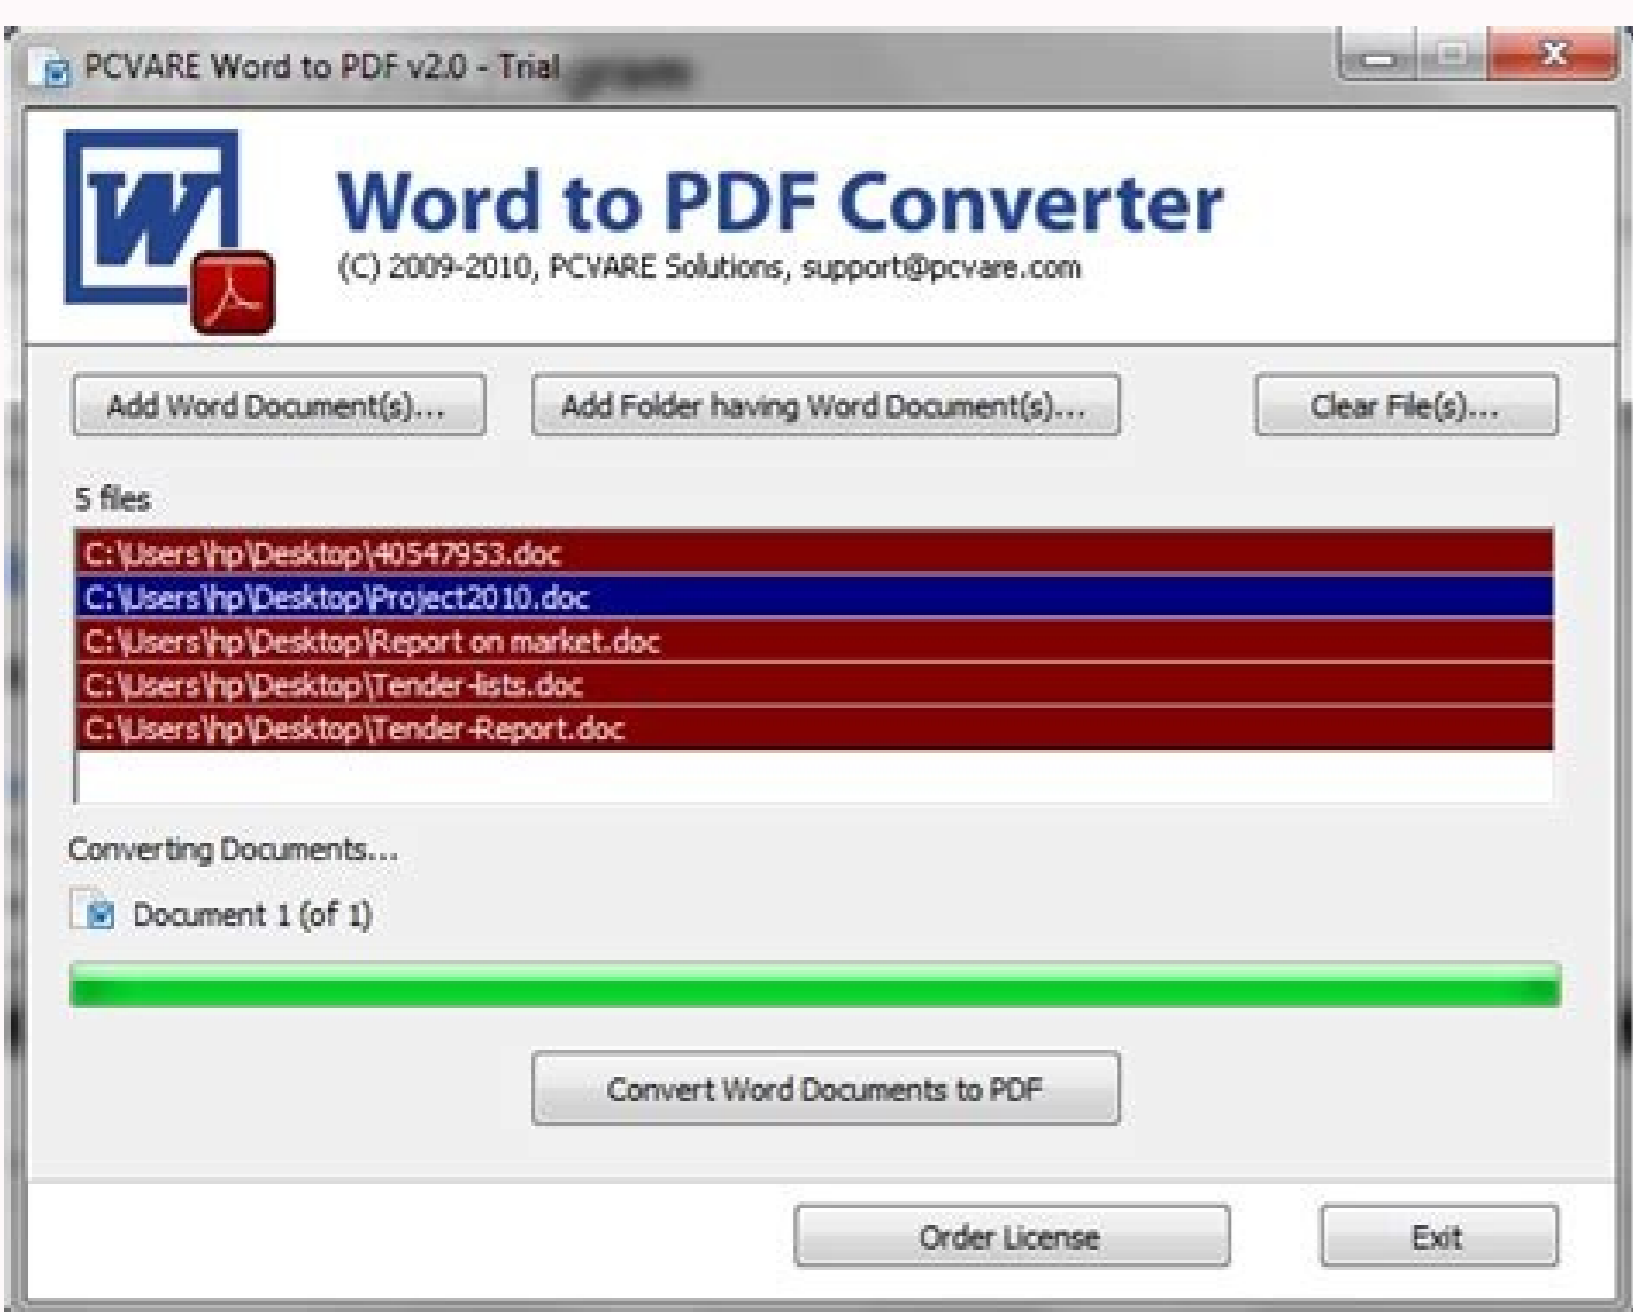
PCVARE Word to PDF v2.0 - Trial

W

Word to PDF Converter
(C) 2009-2010, PCVARE Solutions, support@pcvare.com

Add Word Document(s)...
Add Folder having Word Document(s)...
Clear File(s)...

5 files
C:\Users\hp\Desktop\40547953.doc
C:\Users\hp\Desktop\Project2010.doc
C:\Users\hp\Desktop\Report on market.doc
C:\Users\hp\Desktop\Tender-lists.doc
C:\Users\hp\Desktop\Tender-Report.doc

Converting Documents...
Document 1 (of 1)

Convert Word Documents to PDF

Order License
Exit